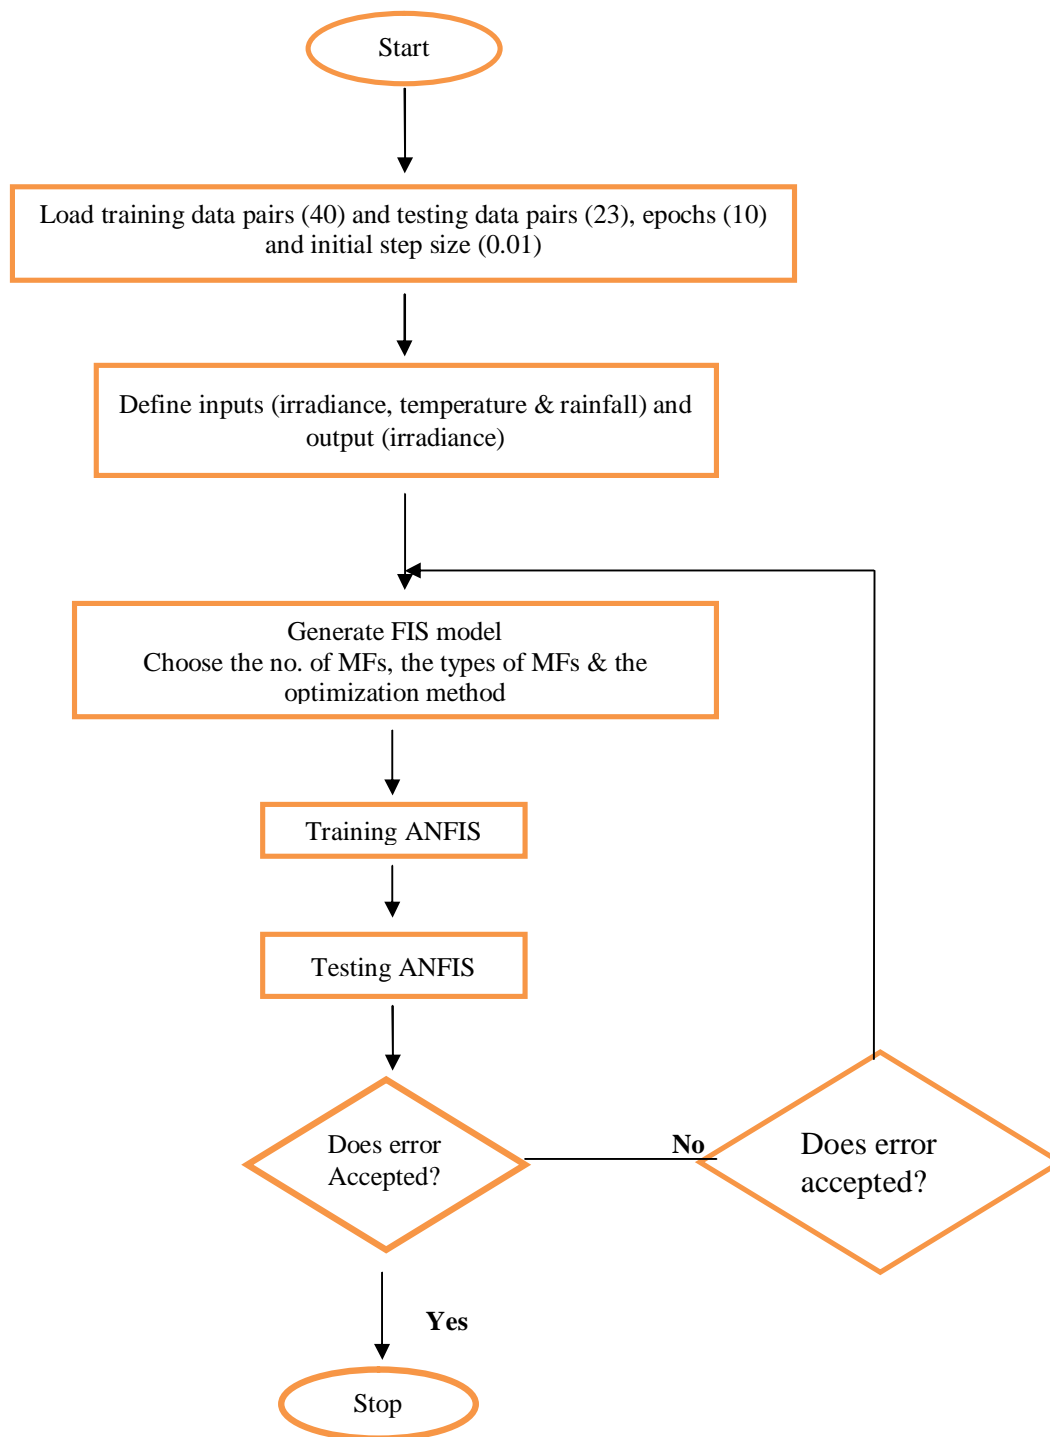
Start

Load training data pairs (40) and testing data pairs (23), epochs (10) and initial step size (0.01)

Define inputs (irradiance, temperature & rainfall) and output (irradiance)

Generate FIS model
Choose the no. of MFs, the types of MFs & the optimization method

Training ANFIS

Testing ANFIS

Does error Accepted?

No

Does error accepted?

Yes

Stop